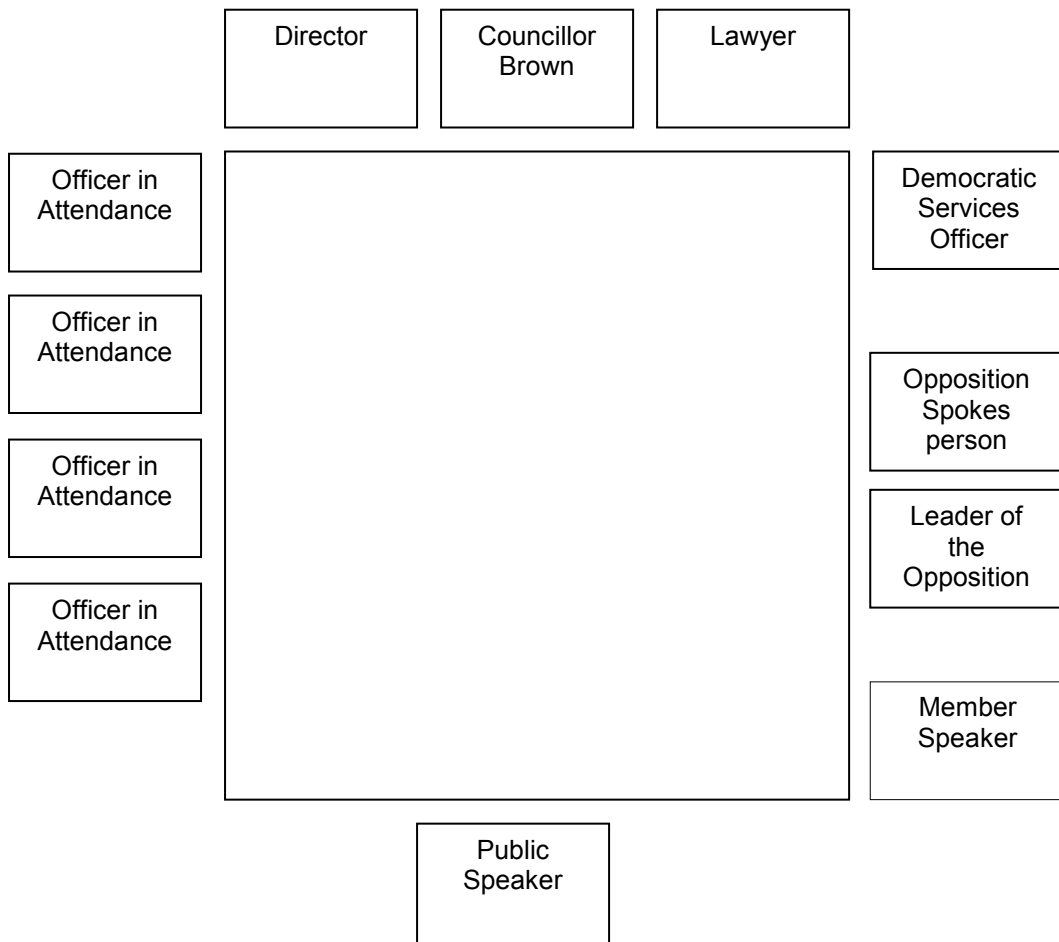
Director

Councillor Brown

Lawyer

Officer in Attendance

Democratic Services Officer

Officer in Attendance

Opposition Spokes person

Officer in Attendance

Leader of the Opposition

Officer in Attendance

Member Speaker

Public Speaker